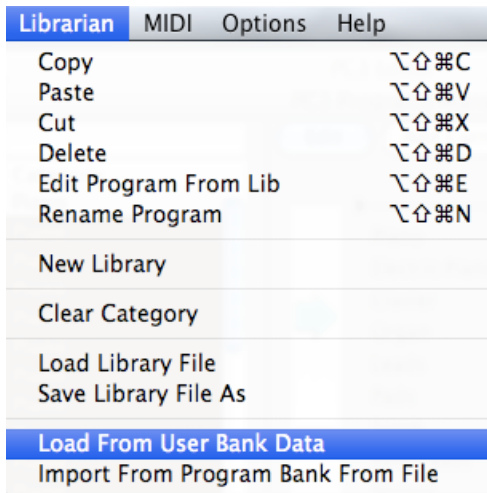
Librarian MIDI Options Help

Copy ⌥⇧⌘C
Paste ⌥⇧⌘V
Cut ⌥⇧⌘X
Delete ⌥⇧⌘D
Edit Program From Lib ⌥⇧⌘E
Rename Program ⌥⇧⌘N

New Library

Clear Category

Load Library File
Save Library File As

Load From User Bank Data
Import From Program Bank From File